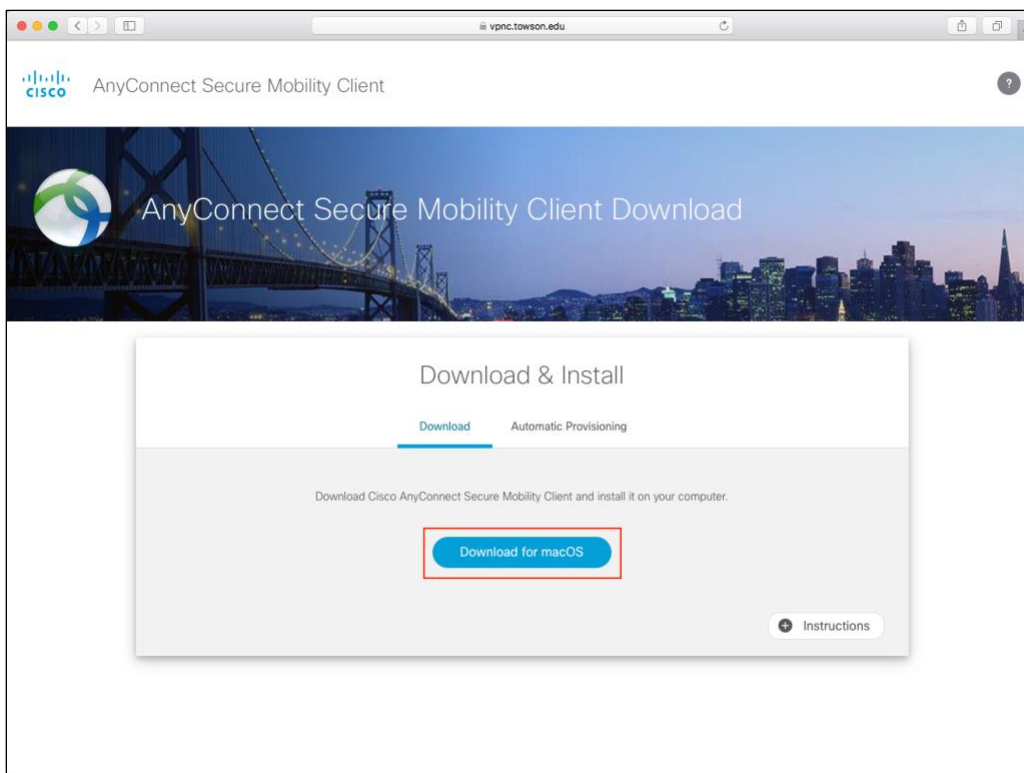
vpnc.towson.edu

cisco AnyConnect Secure Mobility Client

?

AnyConnect Secure Mobility Client Download

Download & Install

Download Automatic Provisioning

Download Cisco AnyConnect Secure Mobility Client and install it on your computer.

Download for macOS

Instructions